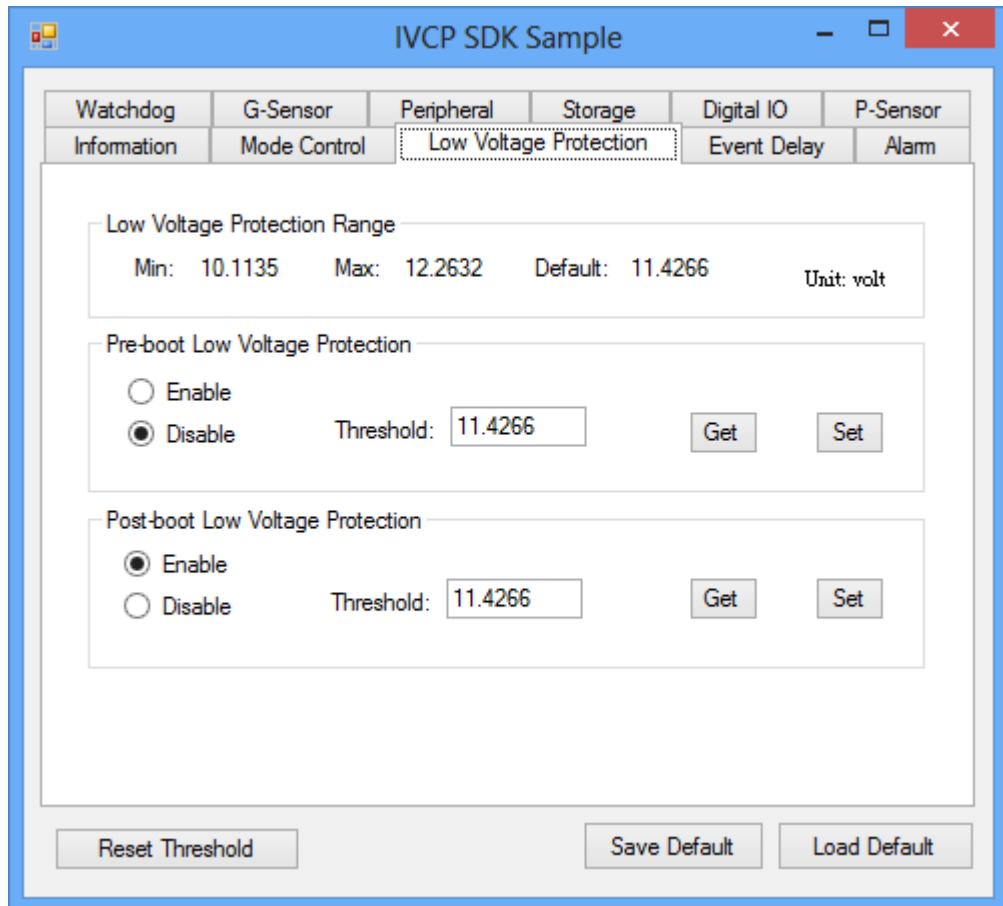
IVCP SDK Sample

Watchdog
G-Sensor
Peripheral
Storage
Digital IO
P-Sensor
Information
Mode Control
Low Voltage Protection
Event Delay
Alarm

Low Voltage Protection Range

Min: 10.1135 Max: 12.2632 Default: 11.4266 Unit: volt

Pre-boot Low Voltage Protection

Enable
Disable
Threshold: 11.4266
Get
Set

Post-boot Low Voltage Protection

Enable
Disable
Threshold: 11.4266
Get
Set

Reset Threshold
Save Default
Load Default